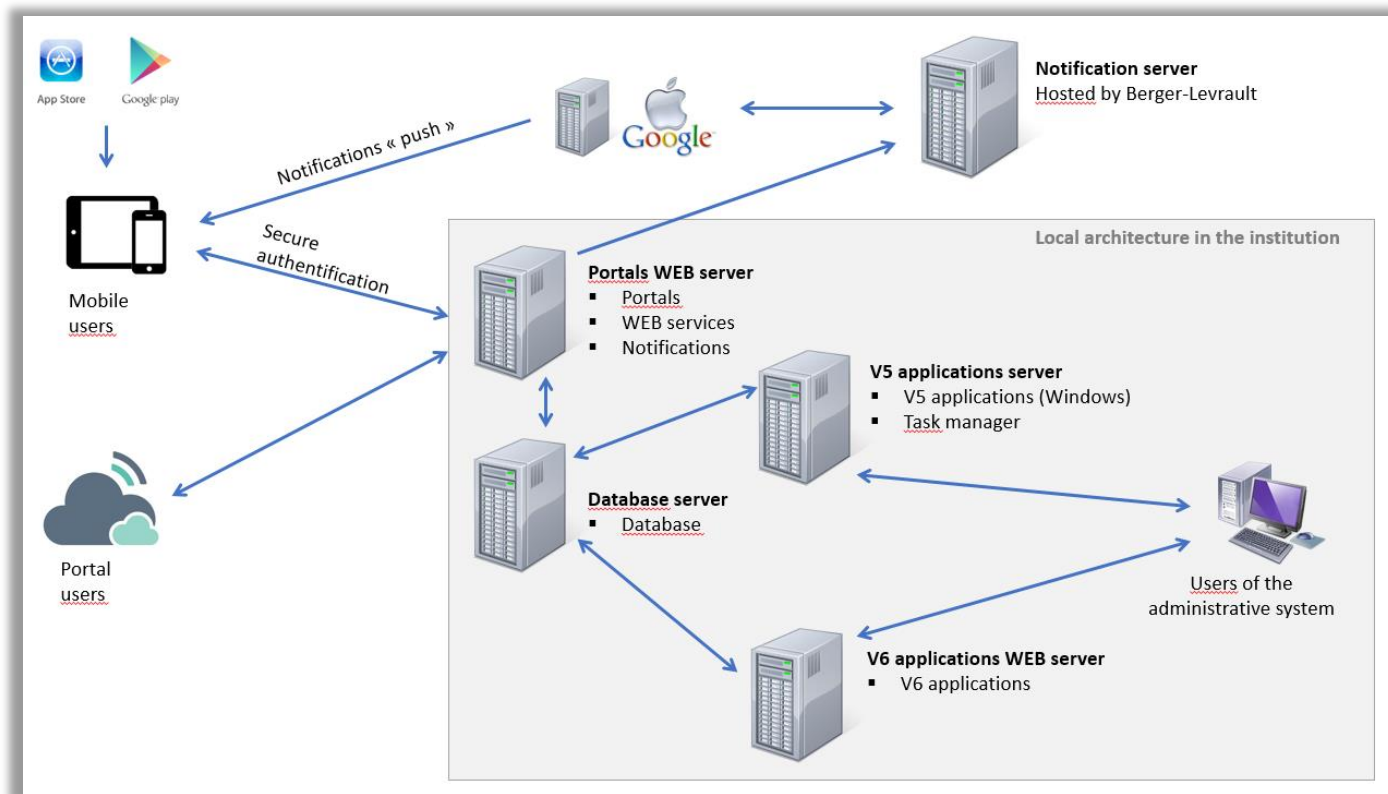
App Store
Google play

Notifications « push »

Google

Notification server
Hosted by Berger-Levrault

Mobile users

Secure authentification

Local architecture in the institution

Portals WEB server
- Portals
- WEB services
- Notifications

V5 applications server
- V5 applications (Windows)
- Task manager

Database server
- Database

Portal users

Users of the administrative system

V6 applications WEB server
- V6 applications